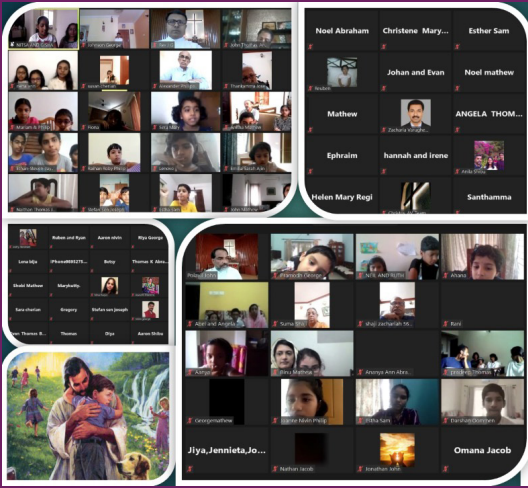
NITA AND TOJO
Johnson George
Thankamma Jose
Mariam K Philip
Fiona
Ann Mary
Nathan
Noel Abraham
Christene Mary...
Esther Sam
Johan and Evan
Noel mathew
Mathew
Zacharia Varughese
ANGELA THOM...
Ephraim
hannah and irene
Anila Philip
Helen Mary Regi
Santhamma
Ruben and Ryan
Aaron alvin
Aliya George
Lena biju
iPhone
Betsy
Thomas K Abra...
Shobi Mathew
Marykutty.
Sara cherian
Gregory
Stefan san joseph
Thomas R.
Thomas
Diya
Aaron Shibu
Prakash John
Pranoy George
NITA AND TOJO
Ahana
Abel and Angela
Suma Sam
shaji zachariah
Rani
Aangel
Binu Mathew
Ananya Ann Abra...
Georgemathew
Hanna Nivin Philip
Titha Sam
Daniel
Jiya,Jennieta,Jo...
Omana Jacob
Nathan Jacob
Jonathan John